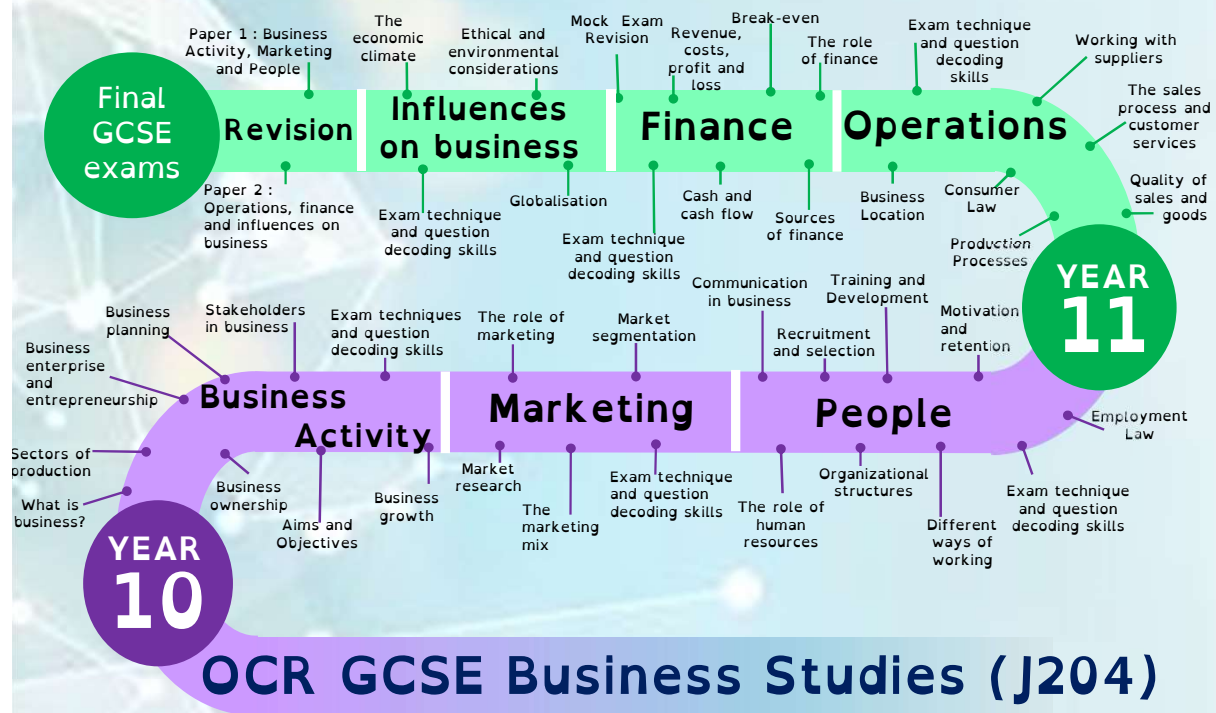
Final GCSE exams

Paper 1 : Business Activity, Marketing and People

Revision

Paper 2 : Operations, finance and influences on business

The economic climate

Ethical and environmental considerations

Influences on business

Exam technique and question decoding skills

Globalisation

Mock Exam Revision

Revenue, costs, profit and loss

Break-even

The role of finance

Finance

Cash and cash flow

Sources of finance

Exam technique and question decoding skills

Exam technique and question decoding skills

Working with suppliers

Operations

The sales process and customer services

Business Location

Consumer Law

Quality of sales and goods

Production Processes

YEAR 11

Business planning

Business enterprise and entrepreneurship

Stakeholders in business

Exam techniques and question decoding skills

Business Activity

Sectors of production

What is business?

Business ownership

Aims and Objectives

Business growth

The role of marketing

Market segmentation

Marketing

Market research

The marketing mix

Exam technique and question decoding skills

Communication in business

Training and Development

Recruitment and selection

Motivation and retention

People

Employment Law

The role of human resources

Organizational structures

Different ways of working

Exam technique and question decoding skills

YEAR 10

OCR GCSE Business Studies (J204)